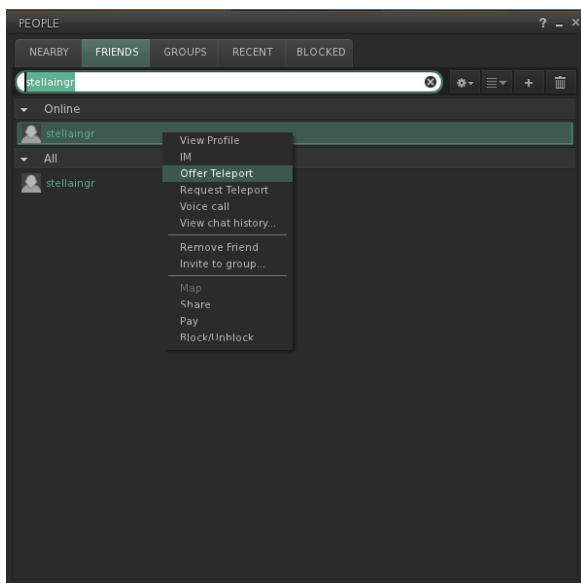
PEOPLE

? _ ×

NEARBY FRIENDS GROUPS RECENT BLOCKED

stellaingr

Online

stellaingr

All

stellaingr

View Profile
IM
Offer Teleport
Request Teleport
Voice call
View chat history...

Remove Friend
Invite to group...

Map
Share
Pay
Block/Unblock